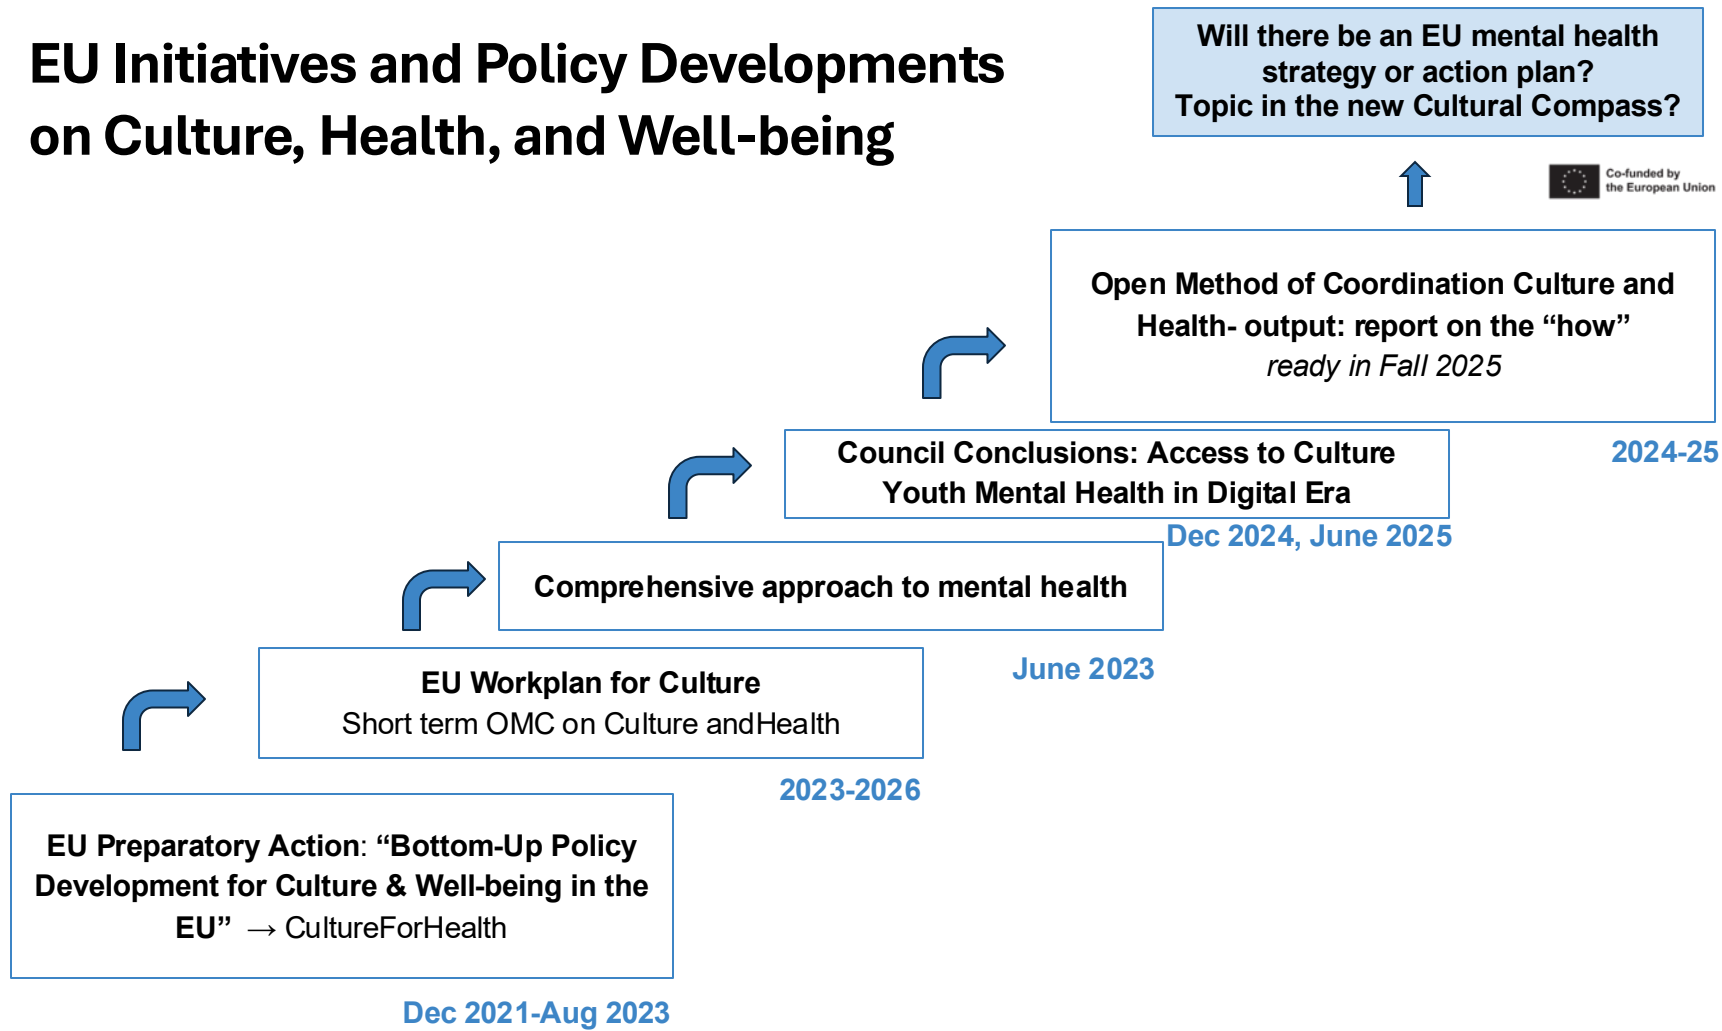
EU Initiatives and Policy Developments on Culture, Health, and Well-being

Will there be an EU mental health strategy or action plan?
Topic in the new Cultural Compass?

Co-funded by the European Union

Open Method of Coordination Culture and Health- output: report on the “how”
ready in Fall 2025

2024-25

Council Conclusions: Access to Culture
Youth Mental Health in Digital Era

Dec 2024, June 2025

Comprehensive approach to mental health

June 2023

EU Workplan for Culture
Short term OMC on Culture andHealth

2023-2026

EU Preparatory Action: “Bottom-Up Policy Development for Culture & Well-being in the EU” → CultureForHealth

Dec 2021-Aug 2023